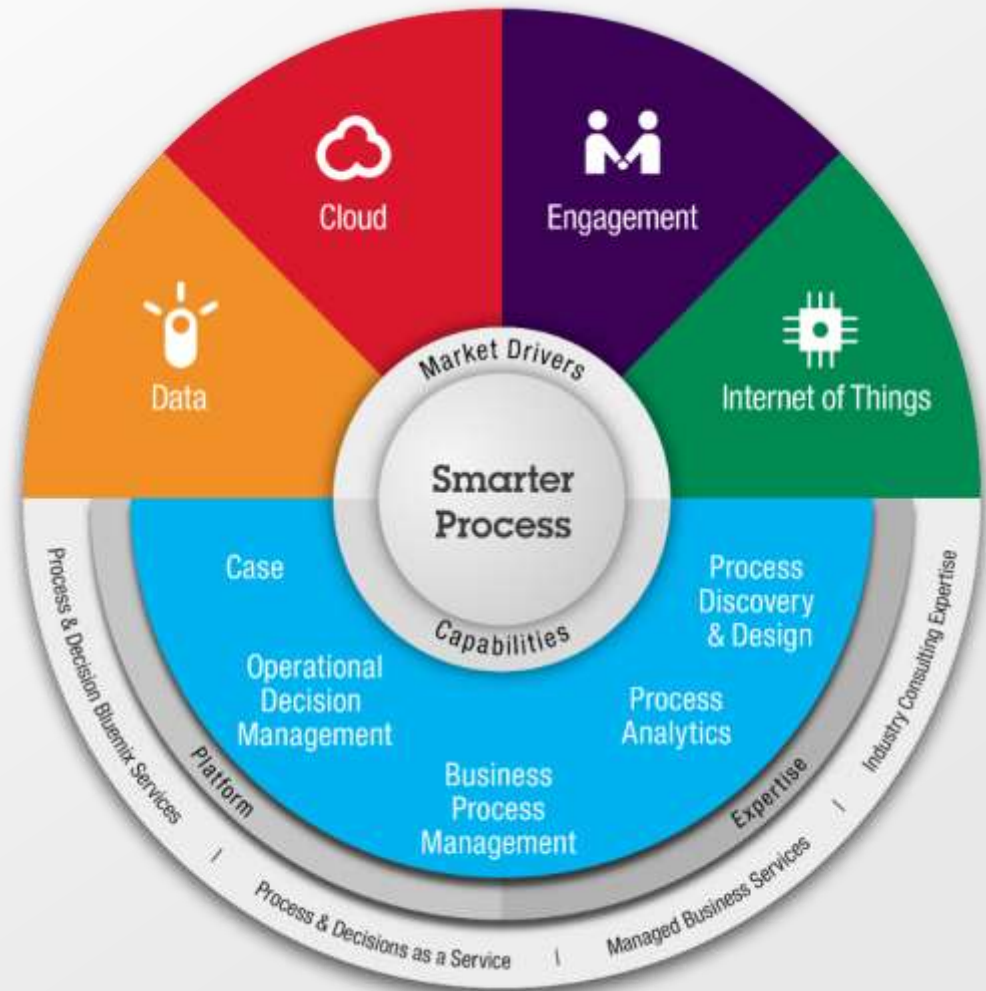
Cloud

Engagement

Data

Internet of Things

Market Drivers

Smarter Process

Capabilities

Case

Process Discovery & Design

Operational Decision Management

Process Analytics

Business Process Management

Platform

Expertise

Process & Decision Bluemix Services | Process & Decisions as a Service | Managed Business Services | Industry Consulting Expertise